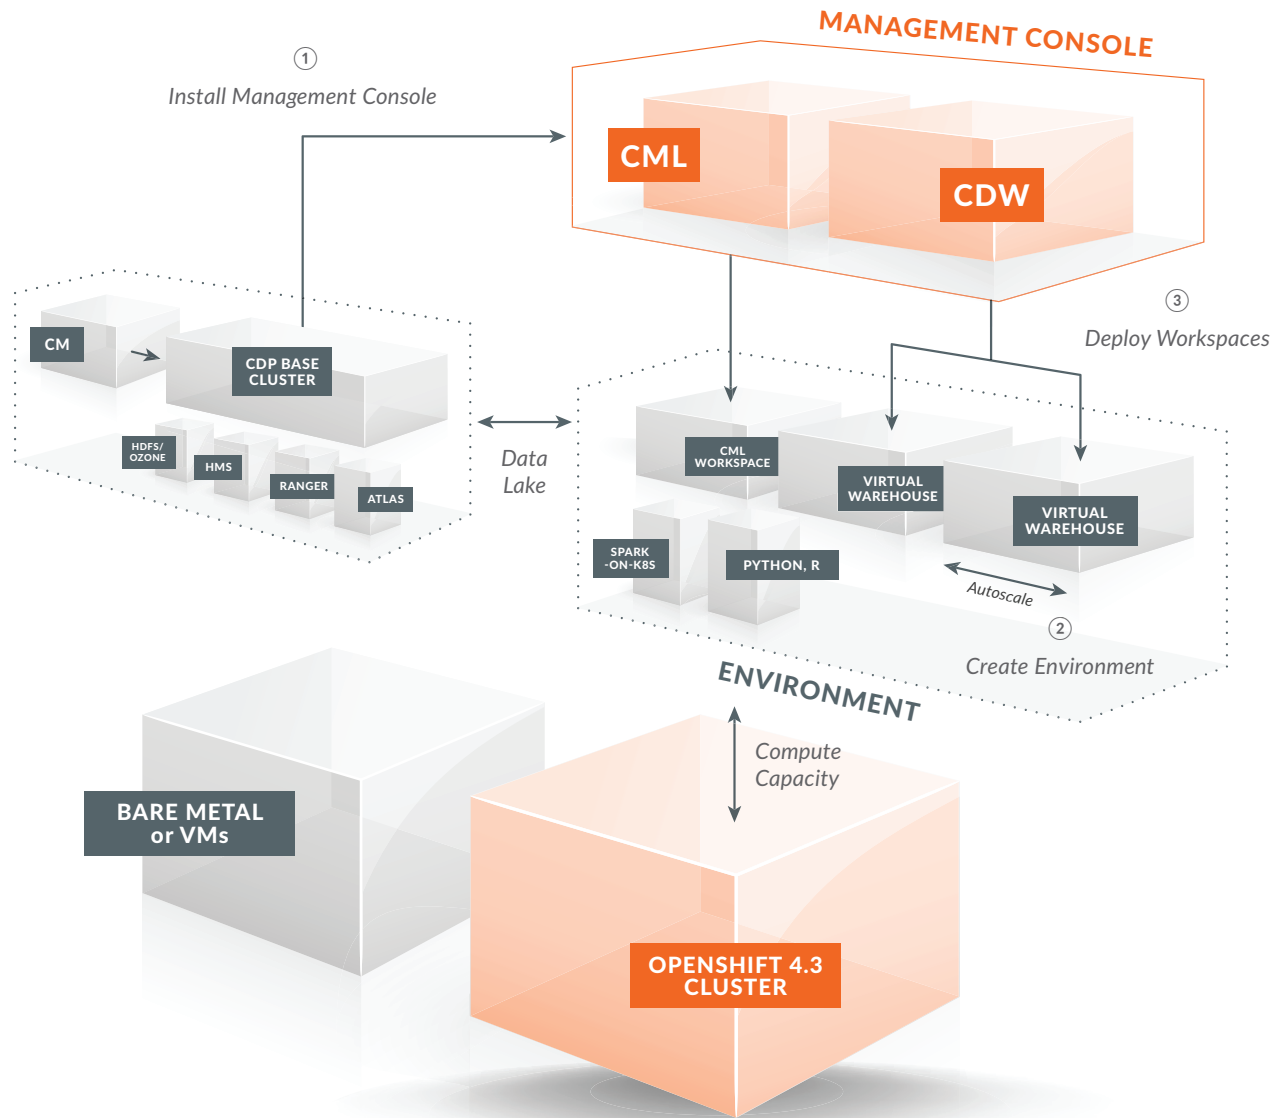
MANAGEMENT CONSOLE

①
Install Management Console

CML

CDW

③
Deploy Workspaces

CM

CDP BASE CLUSTER

HDFS/ OZONE

HMS

RANGER

ATLAS

Data Lake

CML WORKSPACE

VIRTUAL WAREHOUSE

VIRTUAL WAREHOUSE

SPARK -ON-K8S

PYTHON, R

Autoscale

②
Create Environment

ENVIRONMENT

Compute Capacity

BARE METAL or VMs

OPENSHIFT 4.3 CLUSTER